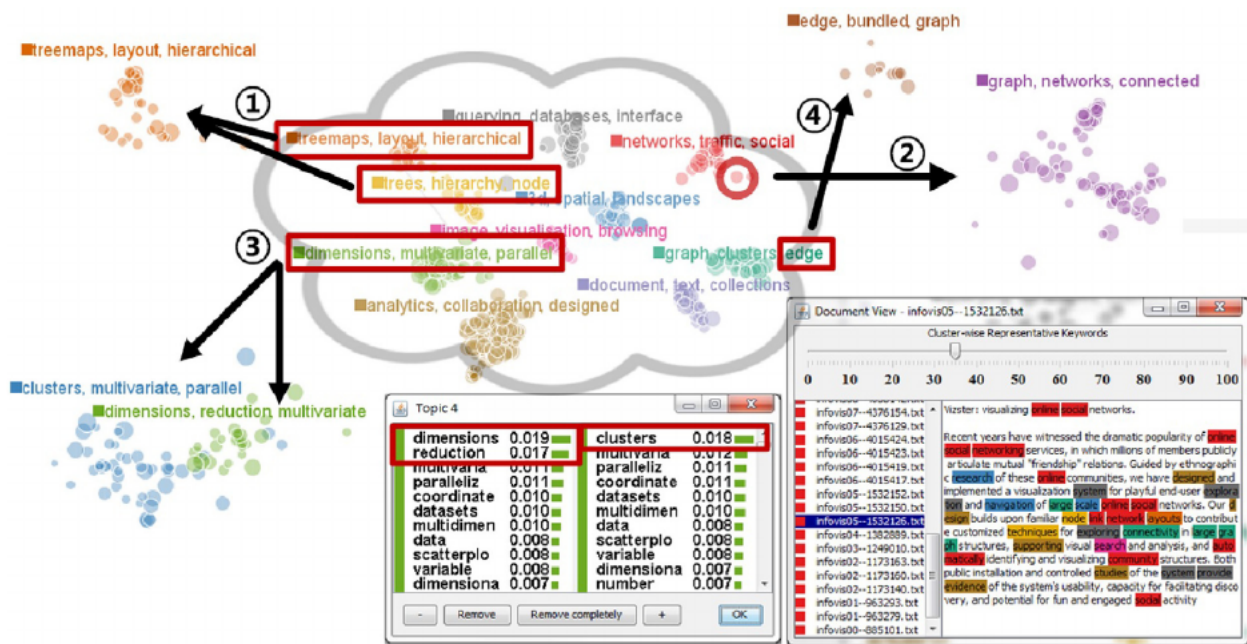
treemaps, layout, hierarchical

①

edge, bundled, graph

graph, networks, connected

④

querying, databases, interface

treemaps, layout, hierarchical

networks, traffic, social

②

trees, hierarchy, node

3d, spatial, landscapes

image, visualisation, browsing

③

dimensions, multivariate, parallel

graph, clusters, edge

document, text, collections

analytics, collaboration, designed

clusters, multivariate, parallel

dimensions, reduction, multivariate

Document View - infovis05--1532126.txt

Cluster-wise Representative Keywords

0 10 20 30 40 50 60 70 80 90 100

Topic 4

| dimensions | 0.019 | clusters | 0.018 |
|---|---|---|---|
| reduction | 0.017 | multivaria | 0.012 |
| multivaria | 0.011 | paralleliz | 0.011 |
| paralleliz | 0.011 | coordinate | 0.011 |
| coordinate | 0.010 | datasets | 0.010 |
| datasets | 0.010 | multidimen | 0.010 |
| multidimen | 0.010 | data | 0.008 |
| data | 0.008 | scatterplo | 0.008 |
| scatterplo | 0.008 | variable | 0.008 |
| variable | 0.008 | dimensiona | 0.007 |
| dimensiona | 0.007 | number | 0.007 |

- Remove Remove completely + OK

infovis07--4376154.txt
infovis07--4376129.txt
infovis06--4015424.txt
infovis06--4015423.txt
infovis06--4015419.txt
infovis06--4015417.txt
infovis05--1532152.txt
infovis05--1532150.txt
infovis05--1532126.txt
infovis04--1382889.txt
infovis03--1249010.txt
infovis02--1173163.txt
infovis02--1173160.txt
infovis02--1173140.txt
infovis01--963293.txt
infovis01--963279.txt
infovis00--885101.txt

Vizster: visualizing online social networks.

Recent years have witnessed the dramatic popularity of online social networking services, in which millions of members publicly articulate mutual "friendship" relations. Guided by ethnographic research of these online communities, we have designed and implemented a visualization system for playful end-user exploration and navigation of large scale online social networks. Our design builds upon familiar node link network layouts to contribute customized techniques for exploring connectivity in large graph structures, supporting visual search and analysis, and automatically identifying and visualizing community structures. Both public installation and controlled studies of the system provide evidence of the system's usability, capacity for facilitating discovery, and potential for fun and engaged social activity